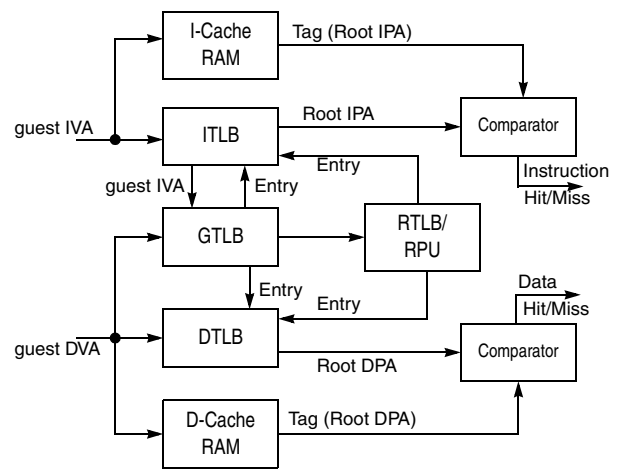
I-Cache RAM

Tag (Root IPA)

guest IVA

ITLB

Root IPA

Comparator

Entry

Instruction Hit/Miss

guest IVA

Entry

GTLB

RTLB/ RPU

Entry

Entry

Data Hit/Miss

guest DVA

DTLB

Root DPA

Comparator

D-Cache RAM

Tag (Root DPA)